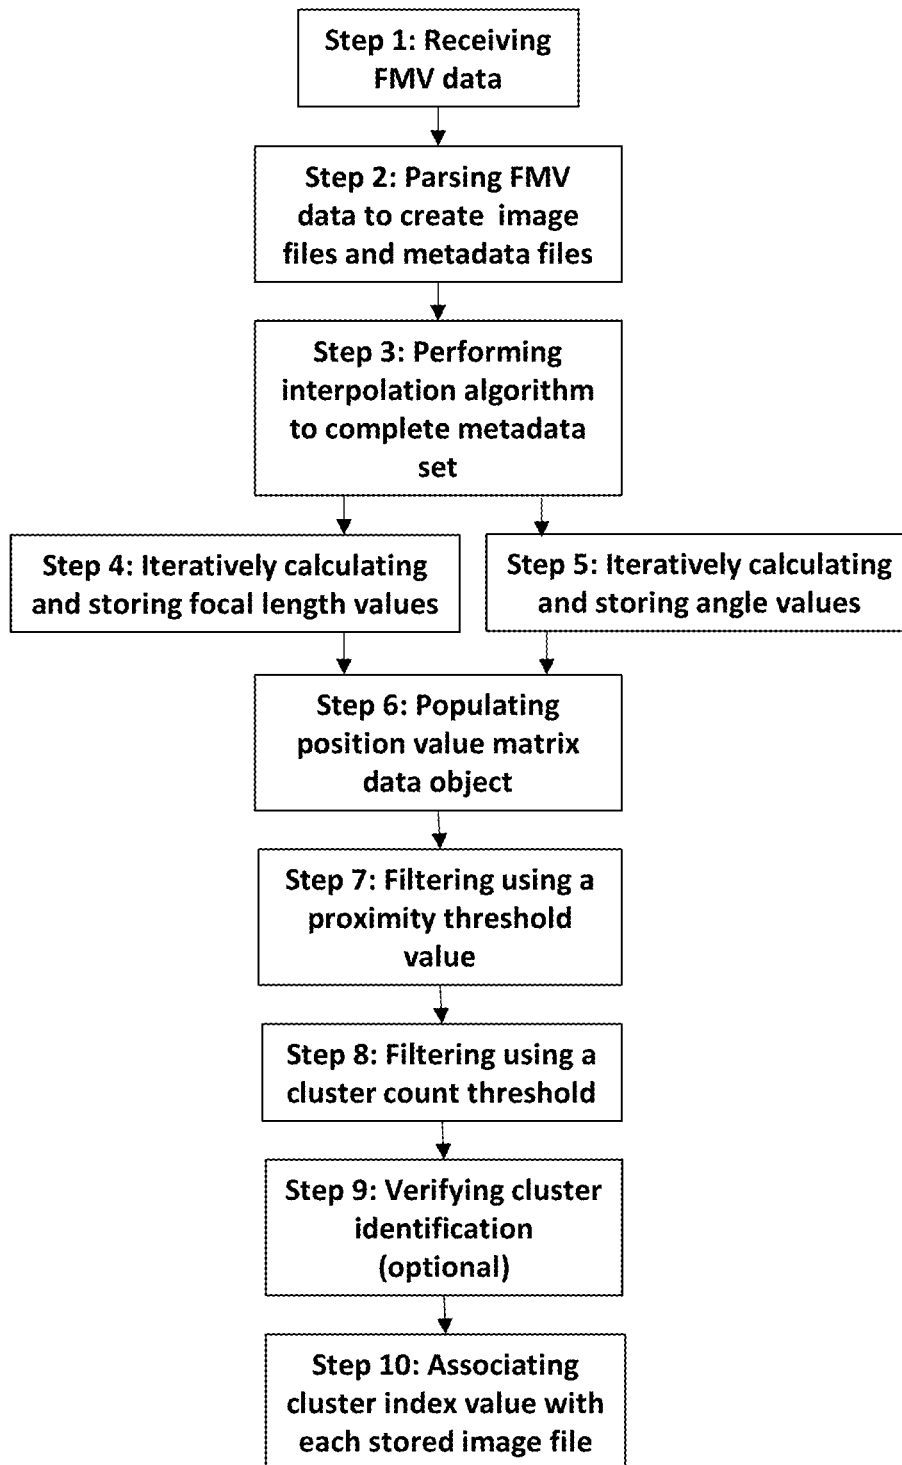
Step 1: Receiving FMV data

Step 2: Parsing FMV data to create image files and metadata files

Step 3: Performing interpolation algorithm to complete metadata set

Step 4: Iteratively calculating and storing focal length values

Step 5: Iteratively calculating and storing angle values

Step 6: Populating position value matrix data object

Step 7: Filtering using a proximity threshold value

Step 8: Filtering using a cluster count threshold

Step 9: Verifying cluster identification (optional)

Step 10: Associating cluster index value with each stored image file